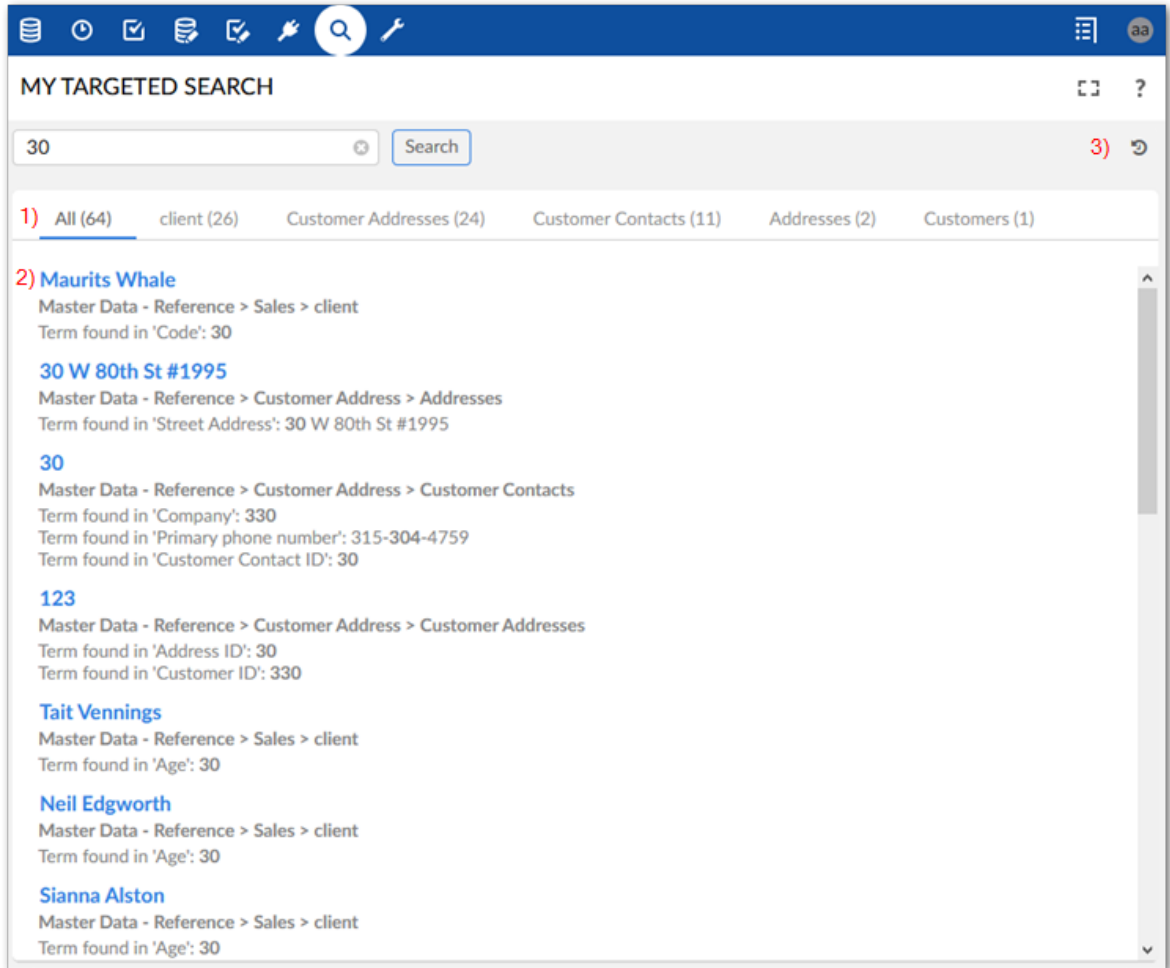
aa

MY TARGETED SEARCH

30

Search

3)

1) All (64) client (26) Customer Addresses (24) Customer Contacts (11) Addresses (2) Customers (1)

2) Maurits Whale
Master Data - Reference > Sales > client
Term found in 'Code': 30

30 W 80th St #1995
Master Data - Reference > Customer Address > Addresses
Term found in 'Street Address': 30 W 80th St #1995

30
Master Data - Reference > Customer Address > Customer Contacts
Term found in 'Company': 330
Term found in 'Primary phone number': 315-304-4759
Term found in 'Customer Contact ID': 30

123
Master Data - Reference > Customer Address > Customer Addresses
Term found in 'Address ID': 30
Term found in 'Customer ID': 330

Tait Vennings
Master Data - Reference > Sales > client
Term found in 'Age': 30

Neil Edgworth
Master Data - Reference > Sales > client
Term found in 'Age': 30

Sianna Alston
Master Data - Reference > Sales > client
Term found in 'Age': 30